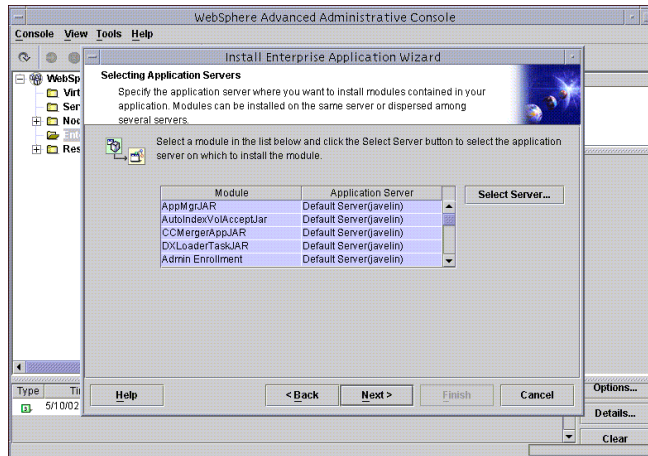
WebSphere Advanced Administrative Console

Console View Tools Help

WebSp
Virt
Ser
Noc
Ent
Res

Install Enterprise Application Wizard

Selecting Application Servers

Specify the application server where you want to install modules contained in your application. Modules can be installed on the same server or dispersed among several servers.

Select a module in the list below and click the Select Server button to select the application server on which to install the module.

| Module | Application Server |
|---|---|
| AppMgrJAR | Default Server(javelin) |
| AutoIndexVolAcceptJar | Default Server(javelin) |
| CCMergerAppJAR | Default Server(javelin) |
| DXLoaderTaskJAR | Default Server(javelin) |
| Admin Enrollment | Default Server(javelin) |

Select Server...

Help

< Back

Next >

Finish

Cancel

Type

Ti

5/10/02

Options...

Details...

Clear